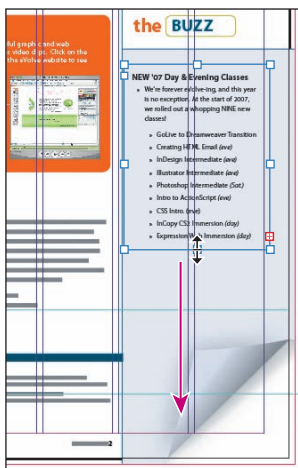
ful graph c and web
r video d gital. Click on the
the eVolve website to see

the BUZZ

NEW '07 Day & Evening Classes

We're forever evolve-ing, and this year is no exception. At the start of 2007, we rolled out a whopping NINE new classes!

GoLive to Dreamweaver Transition
Creating HTML Email (eve)
InDesign Intermediate (eve)
Illustrator Intermediate (eve)
Photoshop Intermediate (Sat)
Intro to ActionScript (eve)
CSS Intro (eve)
InCopy CS3 Immersion (day)
Expression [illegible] Immersion (day)

2